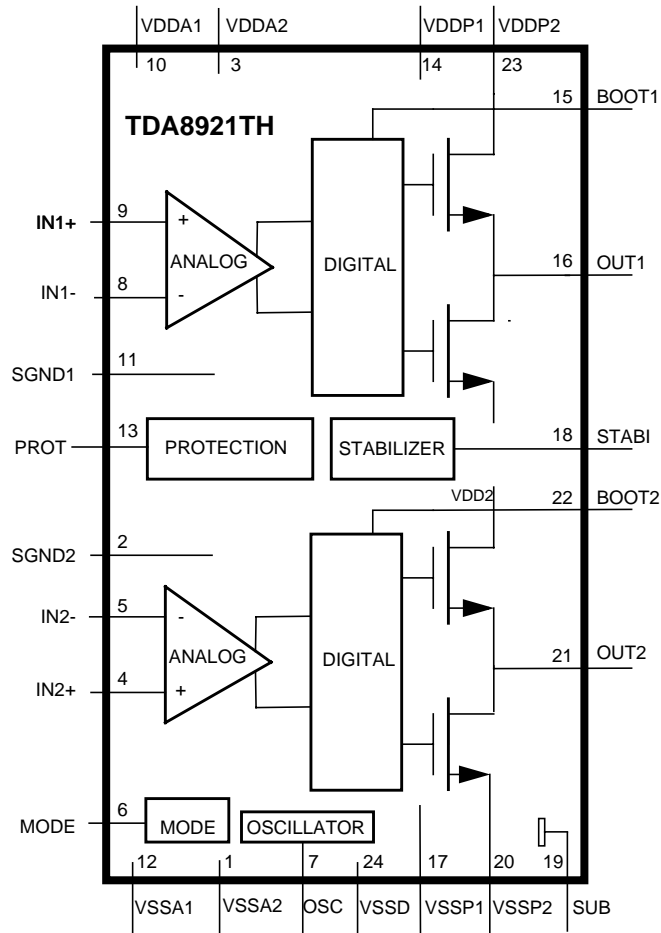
VDDA1 VDDA2 VDDP1 VDDP2

10 3 14 23

TDA8921TH

15 BOOT1

IN1+ 9 +

ANALOG

DIGITAL

16 OUT1

IN1- 8 -

SGND1 11

PROT 13 PROTECTION

STABILIZER

18 STABI

VDD2

22 BOOT2

SGND2 2

IN2- 5 -

ANALOG

DIGITAL

21 OUT2

IN2+ 4 +

MODE 6 MODE

OSCILLATOR

12 1 7 24 17 20 19

VSSA1 VSSA2 OSC VSSD VSSP1 VSSP2 SUB